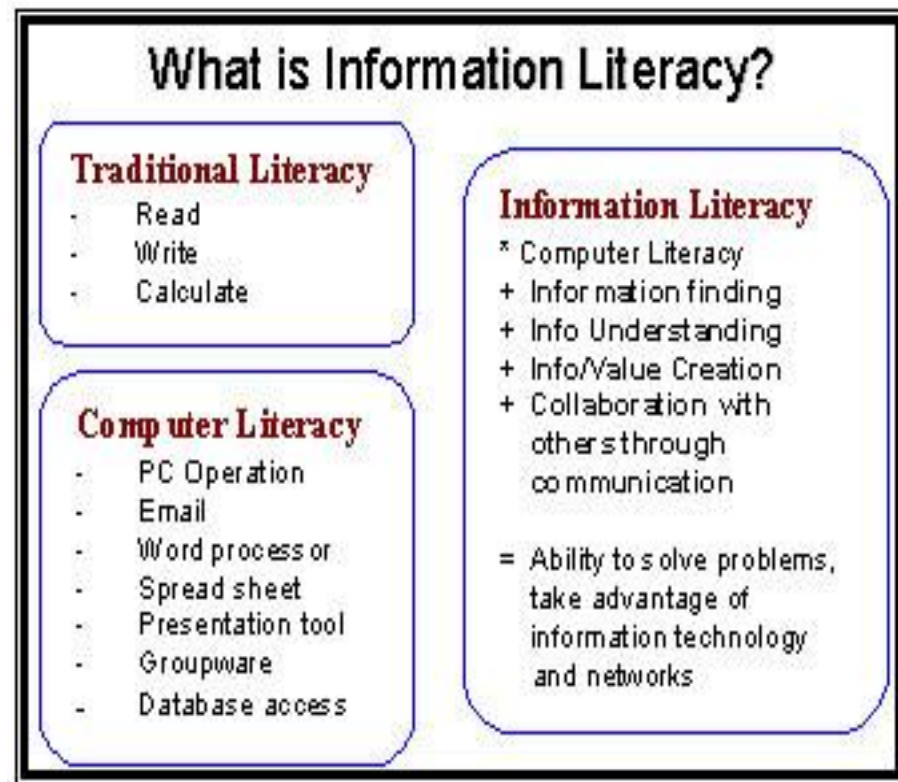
What is Information Literacy?

Traditional Literacy
- Read
- Write
- Calculate

Computer Literacy
- PC Operation
- Email
- Word processor
- Spread sheet
- Presentation tool
- Groupware
- Database access

Information Literacy
* Computer Literacy
+ Information finding
+ Info Understanding
+ Info/Value Creation
+ Collaboration with others through communication

= Ability to solve problems, take advantage of information technology and networks